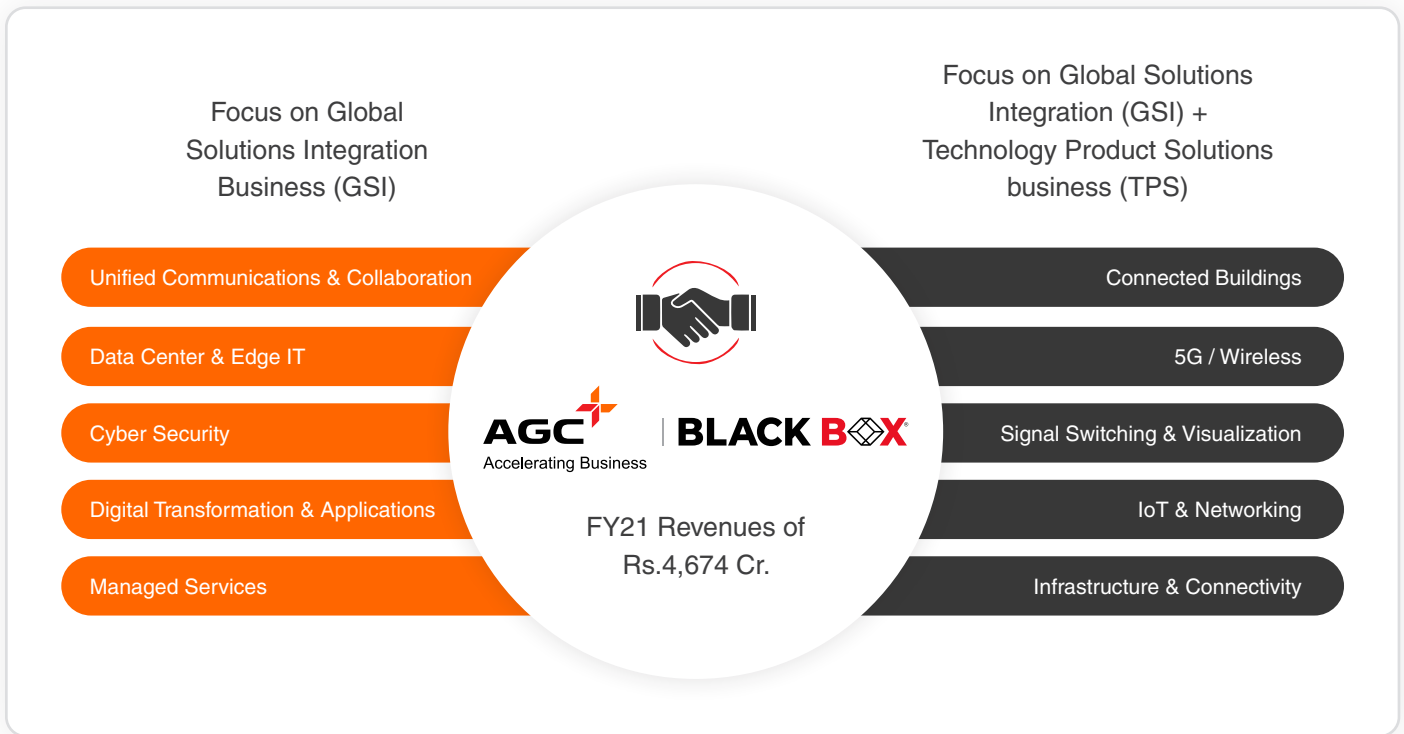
Focus on Global Solutions Integration Business (GSI)

Unified Communications & Collaboration

Data Center & Edge IT

Cyber Security

Digital Transformation & Applications

Managed Services

AGC Accelerating Business | BLACK BOX

FY21 Revenues of Rs.4,674 Cr.

Focus on Global Solutions Integration (GSI) + Technology Product Solutions business (TPS)

Connected Buildings

5G / Wireless

Signal Switching & Visualization

IoT & Networking

Infrastructure & Connectivity